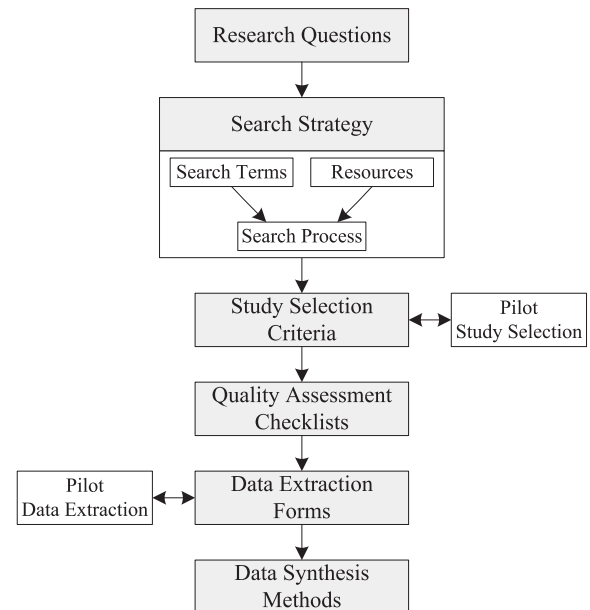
Research Questions

Search Strategy

Search Terms

Resources

Search Process

Study Selection Criteria

Pilot Study Selection

Quality Assessment Checklists

Pilot Data Extraction

Data Extraction Forms

Data Synthesis Methods